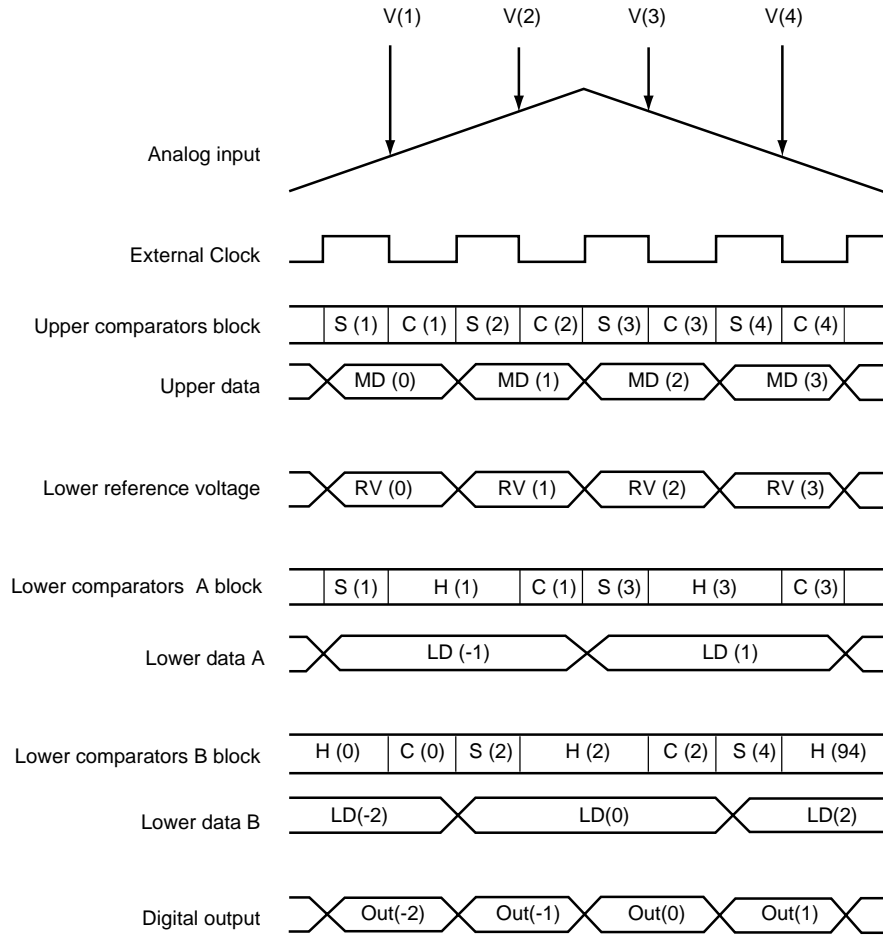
V(1) V(2) V(3) V(4)

Analog input

External Clock

Upper comparators block
S (1) C (1) S (2) C (2) S (3) C (3) S (4) C (4)

Upper data
MD (0) MD (1) MD (2) MD (3)

Lower reference voltage
RV (0) RV (1) RV (2) RV (3)

Lower comparators A block
S (1) H (1) C (1) S (3) H (3) C (3)

Lower data A
LD (-1) LD (1)

Lower comparators B block
H (0) C (0) S (2) H (2) C (2) S (4) H (94)

Lower data B
LD(-2) LD(0) LD(2)

Digital output
Out(-2) Out(-1) Out(0) Out(1)